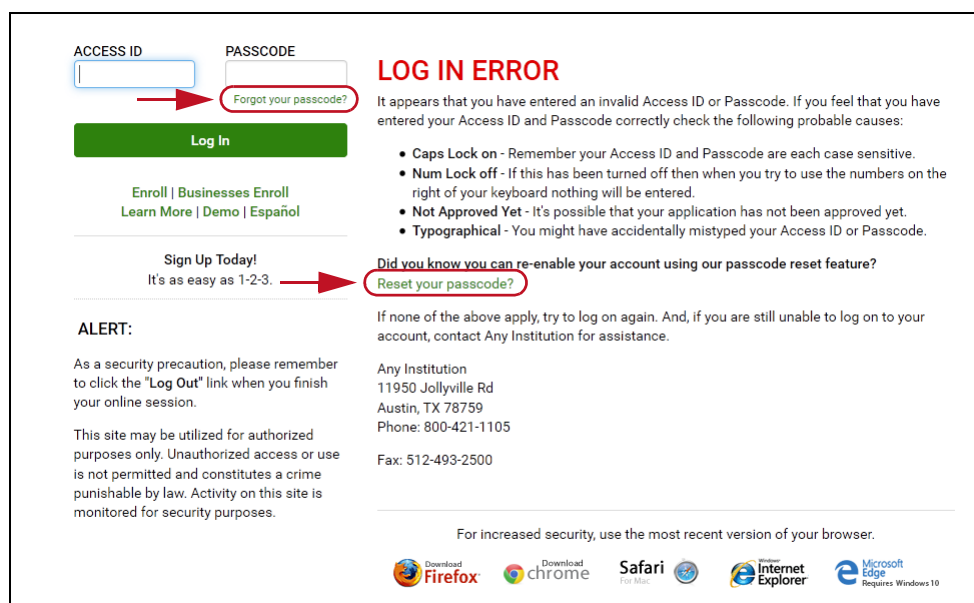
ACCESS ID

PASSCODE

Forgot your passcode?

Log In

Enroll | Businesses Enroll
Learn More | Demo | Español

Sign Up Today!
It's as easy as 1-2-3.

ALERT:

As a security precaution, please remember to click the "Log Out" link when you finish your online session.

This site may be utilized for authorized purposes only. Unauthorized access or use is not permitted and constitutes a crime punishable by law. Activity on this site is monitored for security purposes.

LOG IN ERROR

It appears that you have entered an invalid Access ID or Passcode. If you feel that you have entered your Access ID and Passcode correctly check the following probable causes:

- **Caps Lock on** - Remember your Access ID and Passcode are each case sensitive.
- **Num Lock off** - If this has been turned off then when you try to use the numbers on the right of your keyboard nothing will be entered.
- **Not Approved Yet** - It's possible that your application has not been approved yet.
- **Typographical** - You might have accidentally mistyped your Access ID or Passcode.

Did you know you can re-enable your account using our passcode reset feature?
Reset your passcode?

If none of the above apply, try to log on again. And, if you are still unable to log on to your account, contact Any Institution for assistance.

Any Institution
11950 Jollyville Rd
Austin, TX 78759
Phone: 800-421-1105

Fax: 512-493-2500

For increased security, use the most recent version of your browser.

Download Firefox
Download chrome
Safari For Mac
Windows Internet Explorer
Microsoft Edge Requires Windows 10